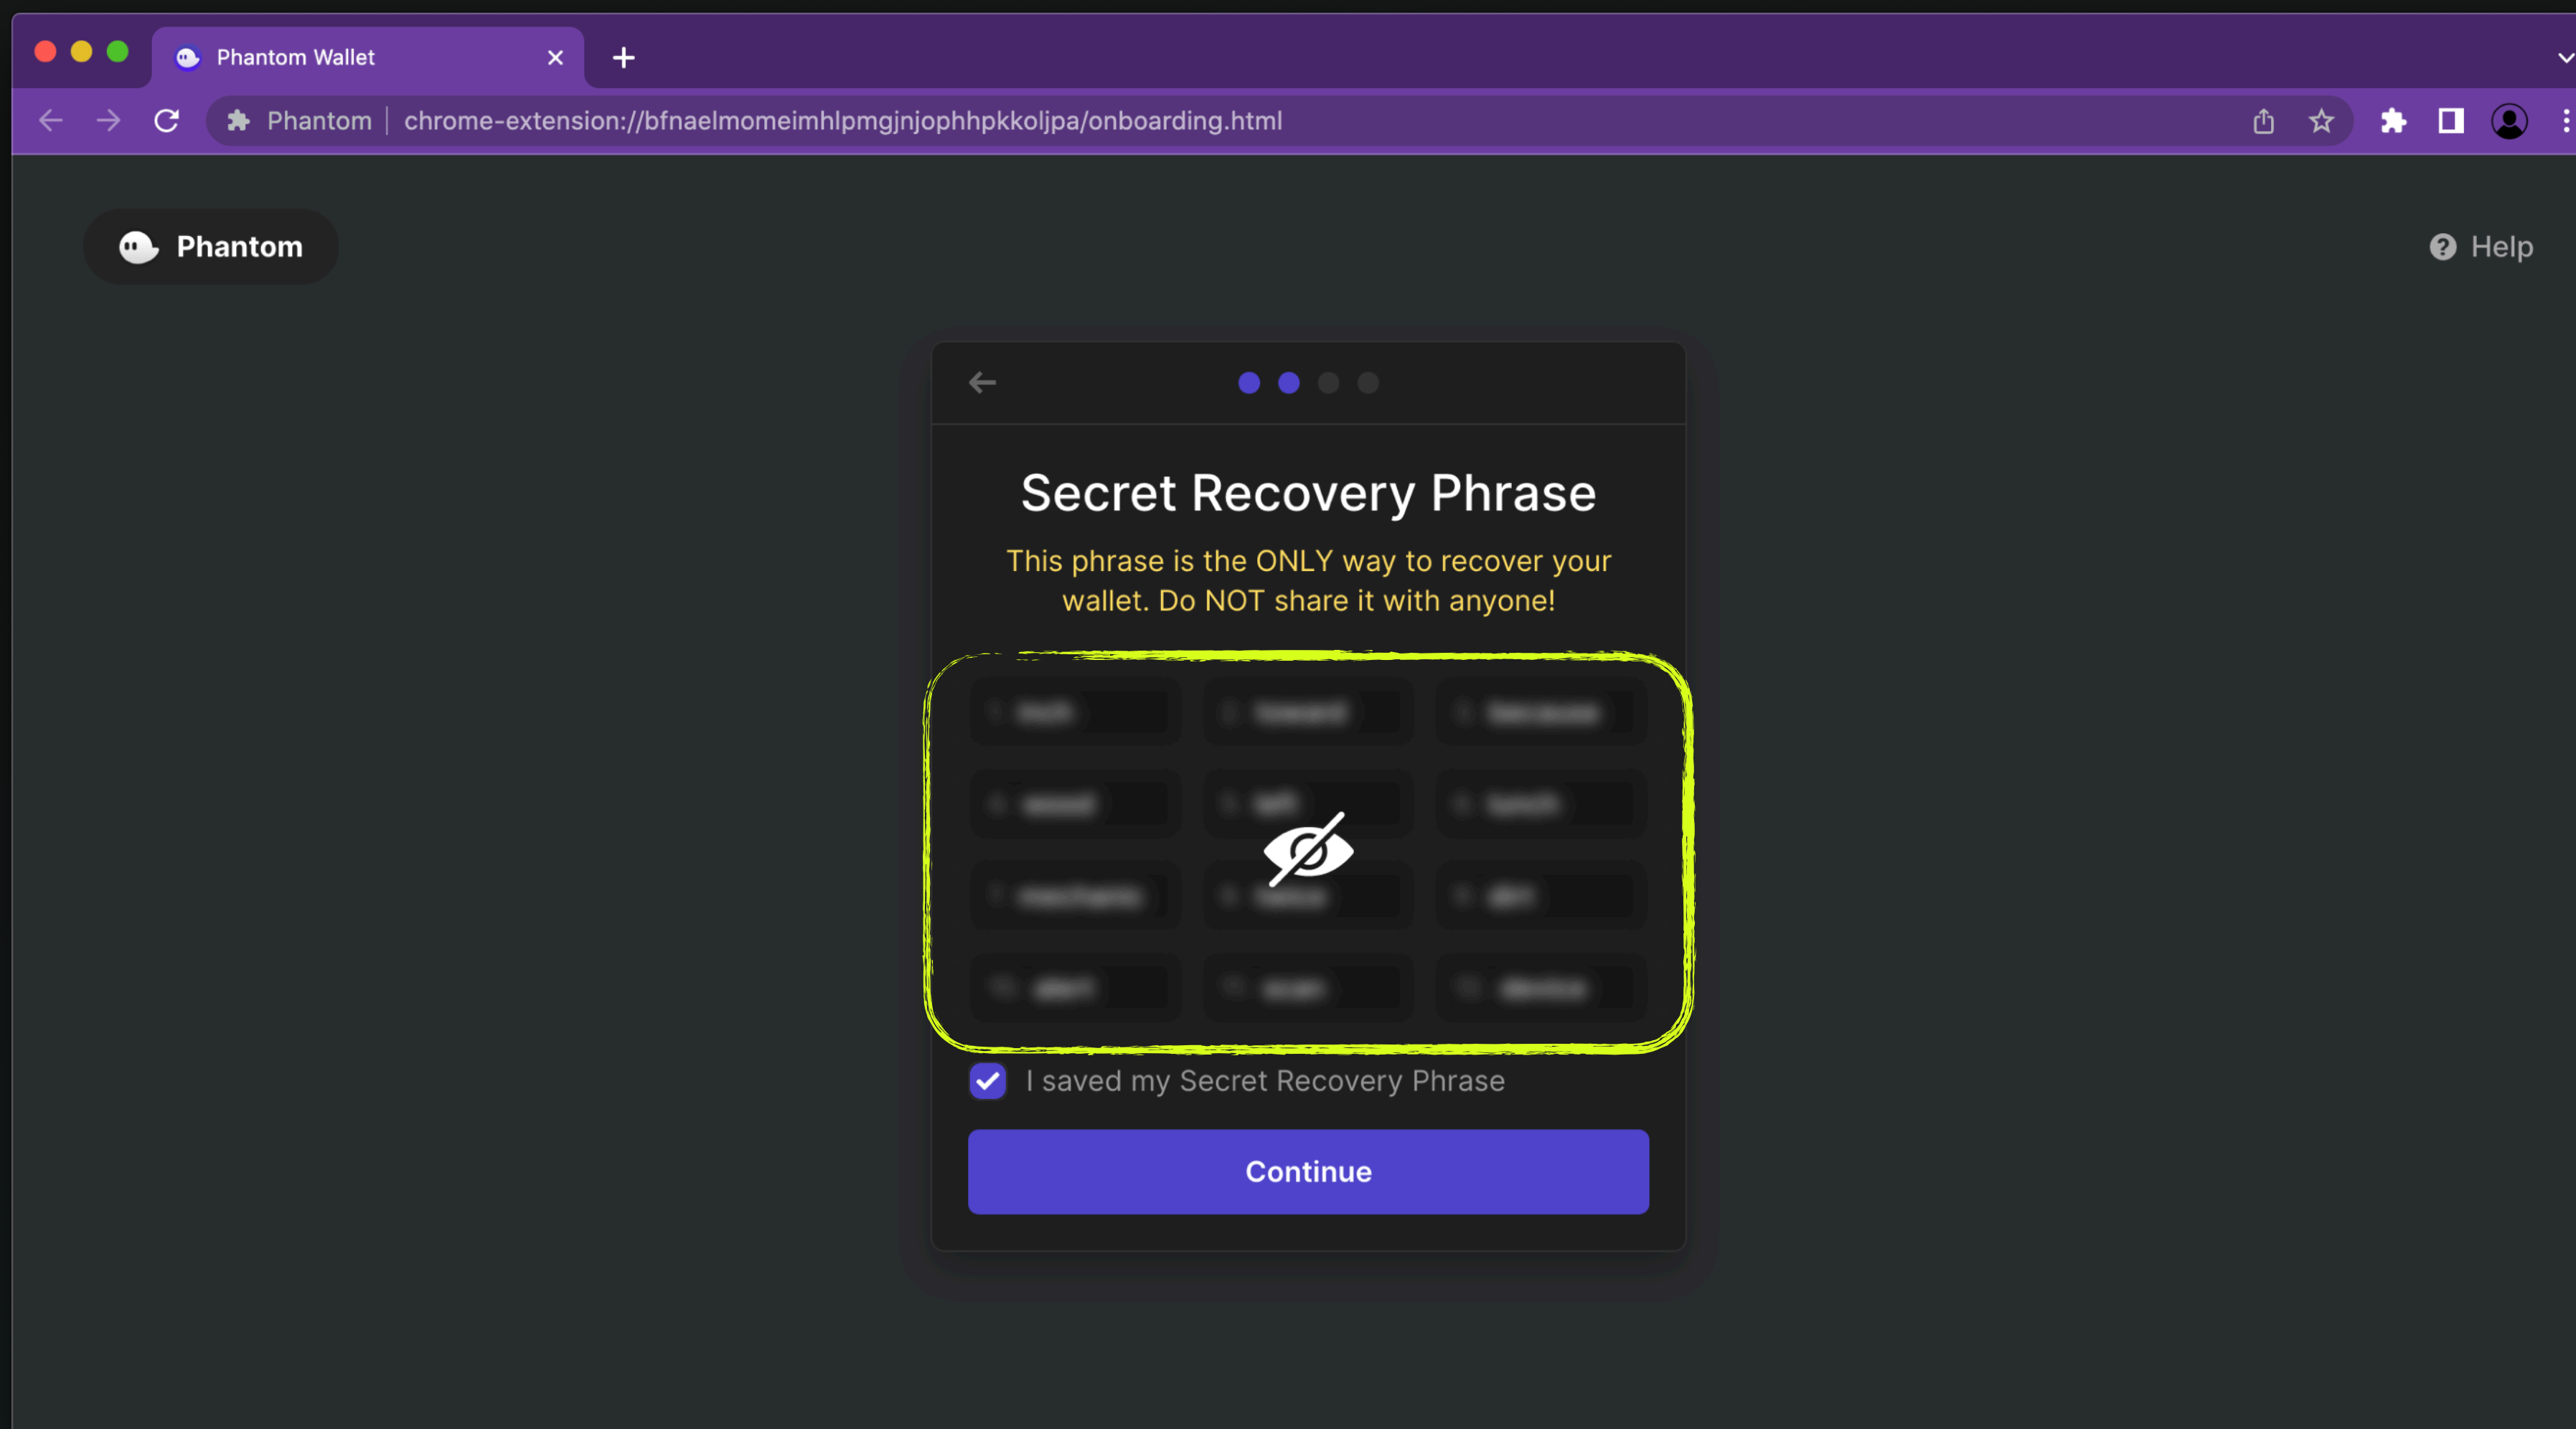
Phantom Wallet

Phantom | chrome-extension://bfnaelmomeimhlpmgjnjophhpkkoljpa/onboarding.html

Phantom

Help

Secret Recovery Phrase

This phrase is the ONLY way to recover your wallet. Do NOT share it with anyone!

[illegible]

I saved my Secret Recovery Phrase

Continue